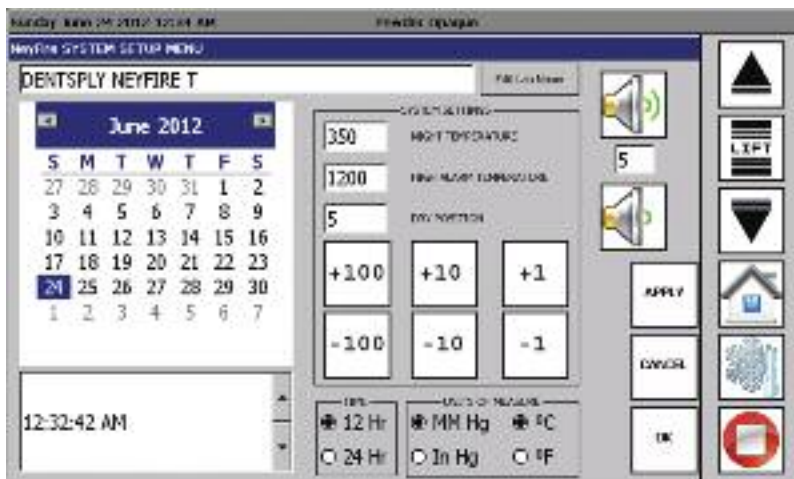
Sunday June 24 2012 12:32 AM

Firmware Upgrade

NeyFire SYSTEM SETUP MENU

DENTSPLY NEYFIRE T

Edit Unit Name

June 2012

| S | M | T | W | T | F | S |
|---|---|---|---|---|---|---|
| 27 | 28 | 29 | 30 | 31 | 1 | 2 |
| 3 | 4 | 5 | 6 | 7 | 8 | 9 |
| 10 | 11 | 12 | 13 | 14 | 15 | 16 |
| 17 | 18 | 19 | 20 | 21 | 22 | 23 |
| 24 | 25 | 26 | 27 | 28 | 29 | 30 |
| 1 | 2 | 3 | 4 | 5 | 6 | 7 |

12:32:42 AM

SYSTEM SETTINGS

350 NIGHT TEMPERATURE

1200 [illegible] TEMPERATURE

5 DRY POSITION

+100 +10 +1

-100 -10 -1

TIME

12 Hr

24 Hr

UNITS OF MEASURE

MM Hg

In Hg

°C

°F

5

APPLY

CANCEL

OK

LIFT